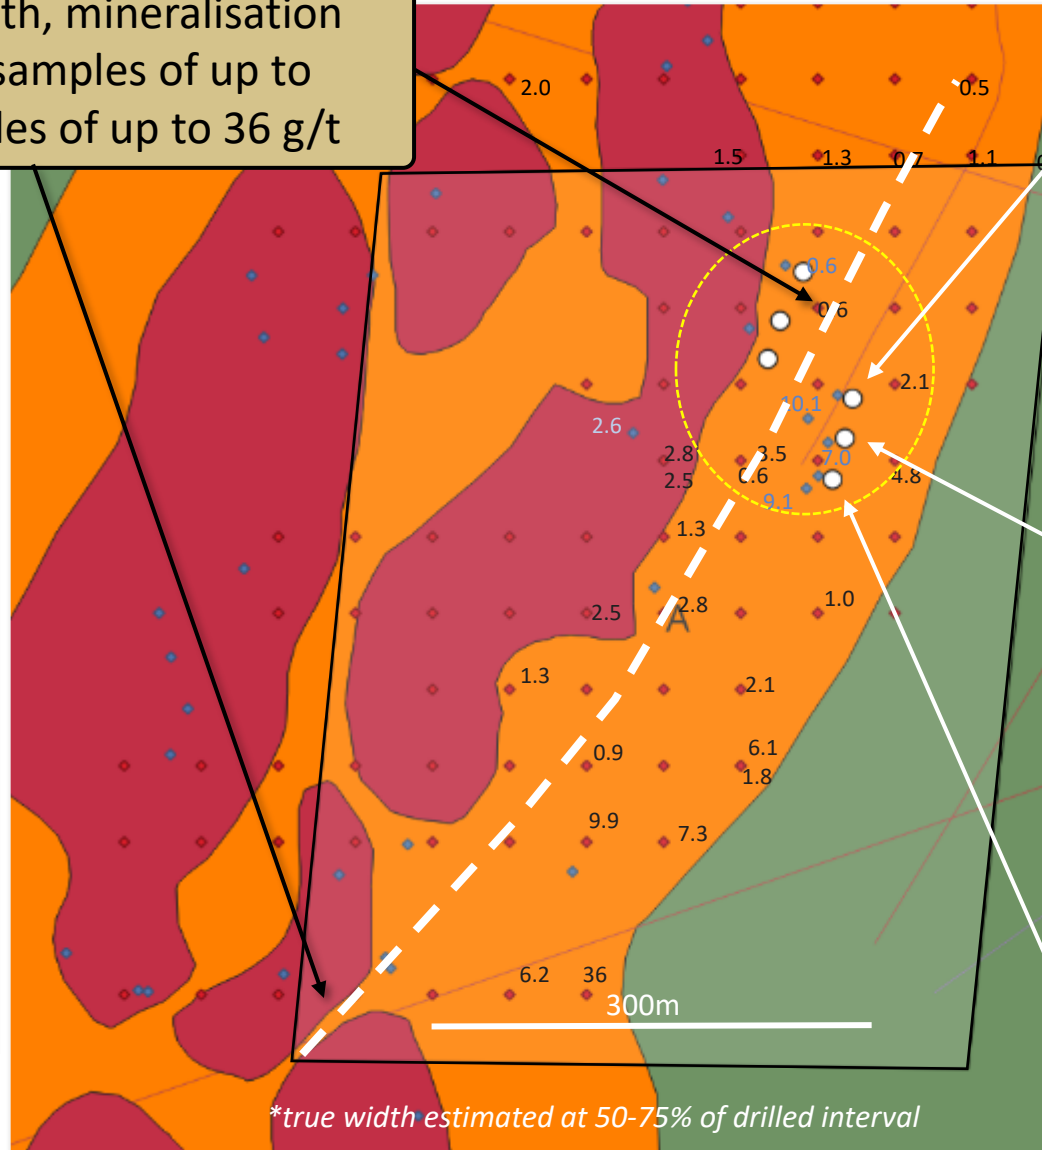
th, mineralisation
samples of up to
les of up to 36 g/t

2.0
0.5
1.5
1.3
0.7
1.1
0.6
0.6
2.1
10.1
2.6
2.8
2.5
3.5
0.6
7.0
4.8
9.1
1.3
2.5
2.8
1.0
A
1.3
2.1
0.9
6.1
1.8
9.9
7.3
6.2
36
300m
*true width estimated at 50-75% of drilled interval